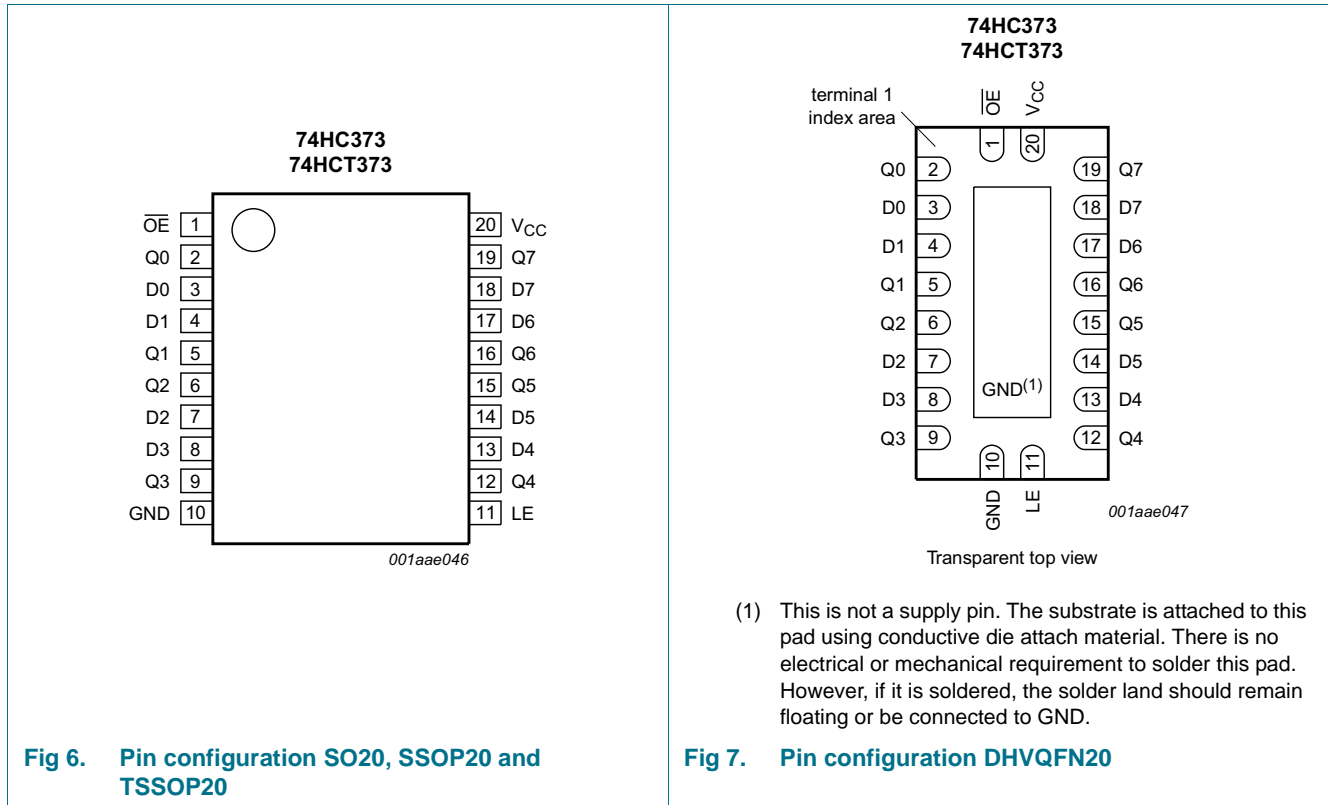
74HC373
74HCT373

$\overline{OE}$ 1
Q0 2
D0 3
D1 4
Q1 5
Q2 6
D2 7
D3 8
Q3 9
GND 10

20 $V_{CC}$
19 Q7
18 D7
17 D6
16 Q6
15 Q5
14 D5
13 D4
12 Q4
11 LE

001aae046

Fig 6. Pin configuration SO20, SSOP20 and TSSOP20

74HC373
74HCT373

terminal 1 index area

$\overline{OE}$ $V_{CC}$
1 20

Q0 2
D0 3
D1 4
Q1 5
Q2 6
D2 7
D3 8
Q3 9

19 Q7
18 D7
17 D6
16 Q6
15 Q5
14 D5
13 D4
12 Q4

GND$^{(1)}$

10 11
GND LE

001aae047

Transparent top view

(1) This is not a supply pin. The substrate is attached to this pad using conductive die attach material. There is no electrical or mechanical requirement to solder this pad. However, if it is soldered, the solder land should remain floating or be connected to GND.

Fig 7. Pin configuration DHVQFN20